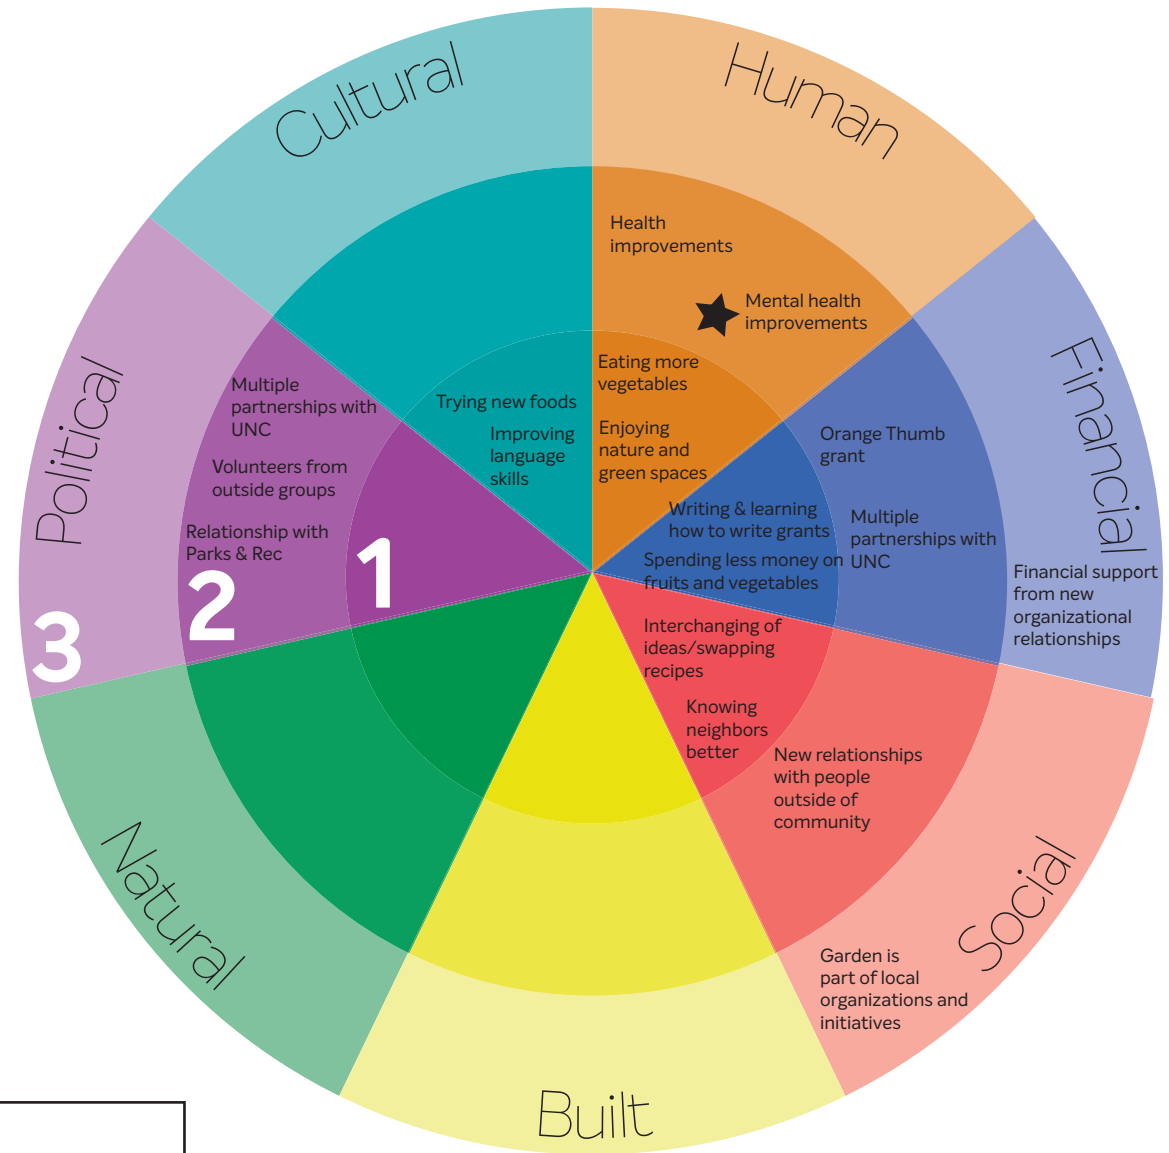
Cultural

Human

Health improvements

Mental health improvements

Eating more vegetables

Enjoying nature and green spaces

Trying new foods

Improving language skills

Multiple partnerships with UNC

Volunteers from outside groups

Relationship with Parks & Rec

Political

3

2

1

Financial

Orange Thumb grant

Writing & learning how to write grants

Multiple partnerships with UNC

Spending less money on fruits and vegetables

Financial support from new organizational relationships

Interchanging of ideas/swapping recipes

Knowing neighbors better

New relationships with people outside of community

Social

Garden is part of local organizations and initiatives

Natural

Built